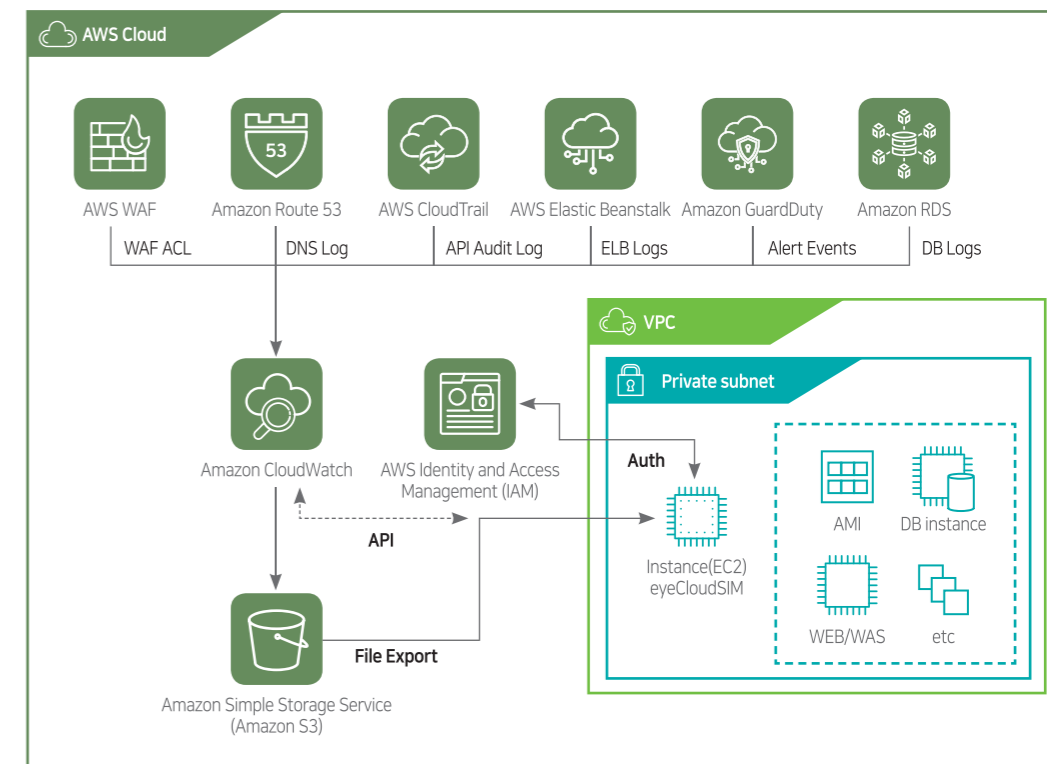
AWS Cloud

53

AWS WAF
Amazon Route 53
AWS CloudTrail
AWS Elastic Beanstalk
Amazon GuardDuty
Amazon RDS

WAF ACL
DNS Log
API Audit Log
ELB Logs
Alert Events
DB Logs

VPC

Private subnet

Amazon CloudWatch

AWS Identity and Access Management (IAM)

Auth

API

Instance(EC2) eyeCloudSIM

AMI
DB instance
WEB/WAS
etc

File Export

Amazon Simple Storage Service (Amazon S3)